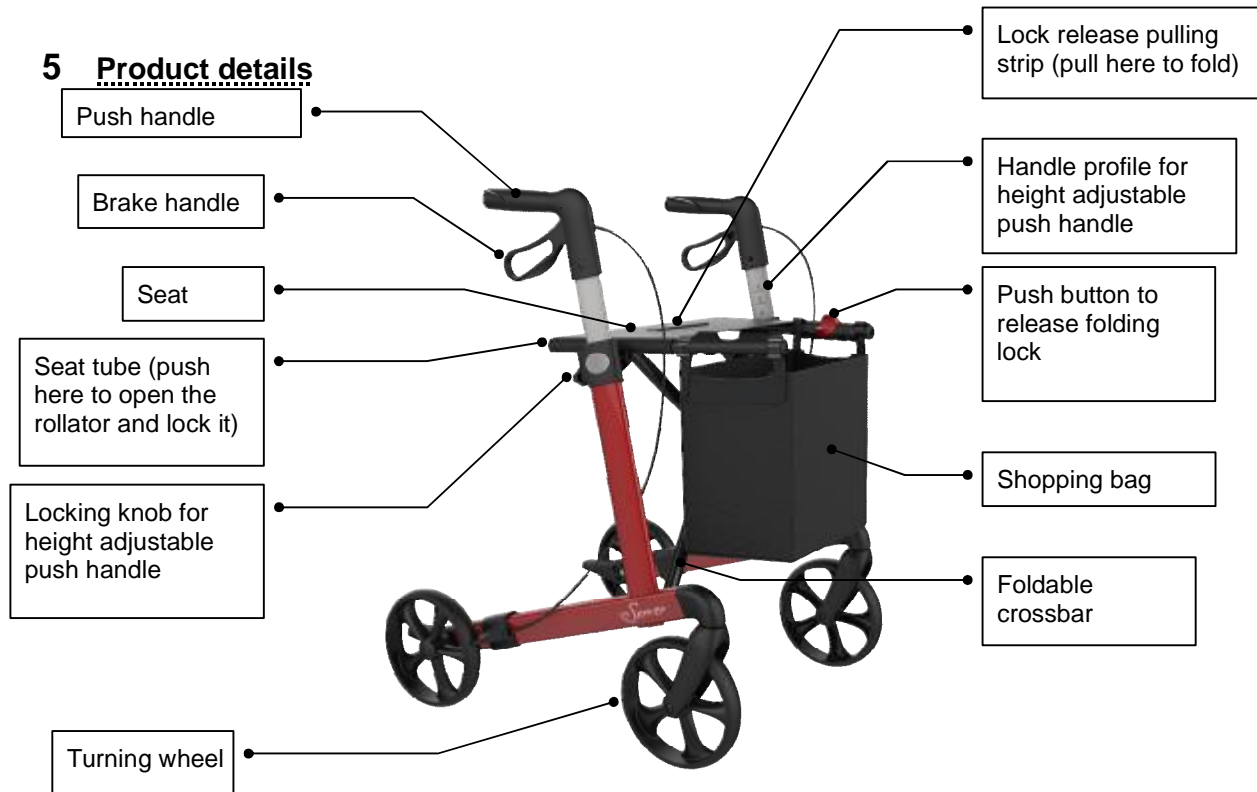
5 Product details

Push handle

Brake handle

Seat

Seat tube (push here to open the rollator and lock it)

Locking knob for height adjustable push handle

Turning wheel

Lock release pulling strip (pull here to fold)

Handle profile for height adjustable push handle

Push button to release folding lock

Shopping bag

Foldable crossbar